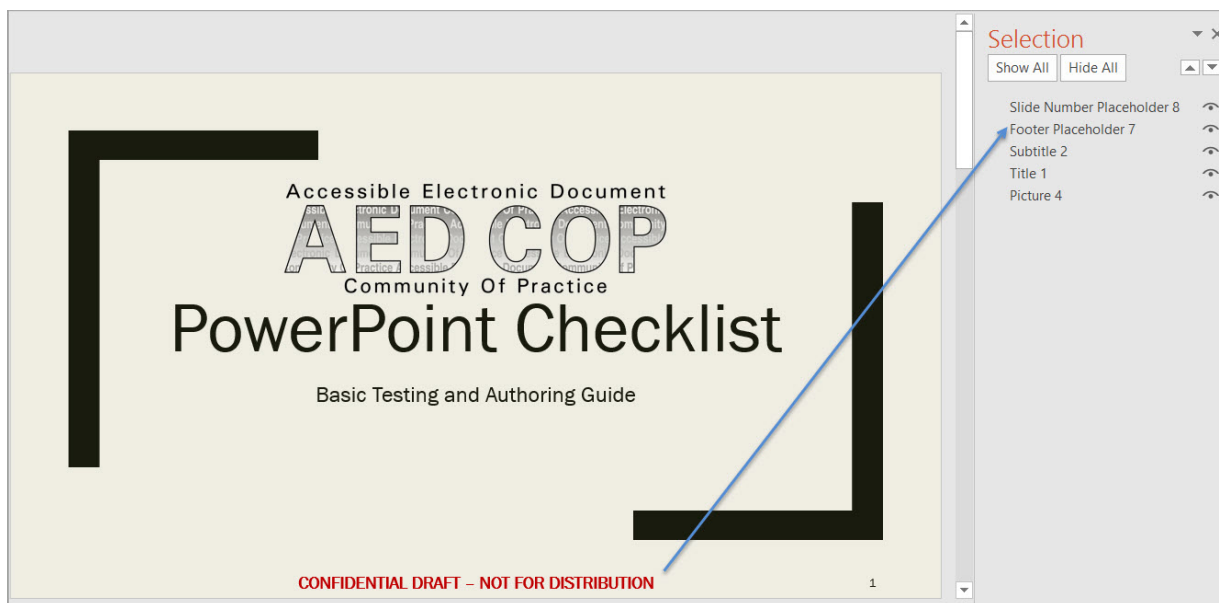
Accessible Electronic Document
AED COP
Community Of Practice
PowerPoint Checklist

Basic Testing and Authoring Guide

CONFIDENTIAL DRAFT – NOT FOR DISTRIBUTION

1

Selection

Show All
Hide All

Slide Number Placeholder 8
Footer Placeholder 7
Subtitle 2
Title 1
Picture 4